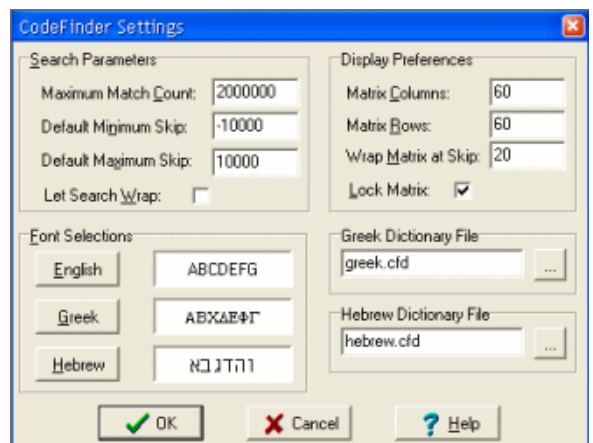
CodeFinder Settings

Search Parameters

Maximum Match Count: 2000000

Default Minimum Skip: -10000

Default Maximum Skip: 10000

Let Search Wrap:

Display Preferences

Matrix Columns: 60

Matrix Rows: 60

Wrap Matrix at Skip: 20

Lock Matrix: ☑

Font Selections

English ABCDEFG

Greek ΑΒΧΔΕΦΓ

Hebrew והדגבא

Greek Dictionary File

greek.cfd ...

Hebrew Dictionary File

hebrew.cfd ...

OK Cancel Help